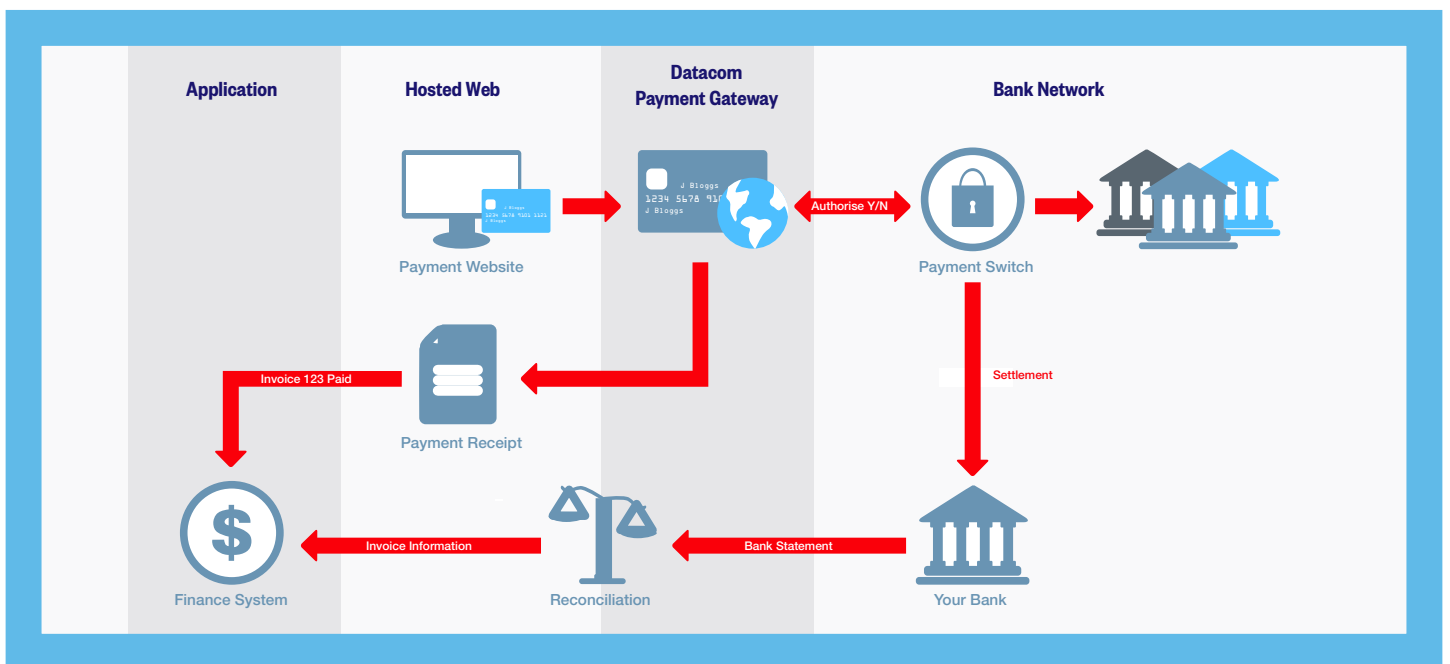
Application

Hosted Web

Datacom
Payment Gateway

Bank Network

J Bloggs
1234 5678 9101 1121
J Bloggs

J Bloggs
1234 5678 910
J Bloggs

Authorise Y/N

Payment Website

Payment Switch

Invoice 123 Paid

Settlement

Payment Receipt

$

Invoice Information

Bank Statement

Finance System

Reconciliation

Your Bank